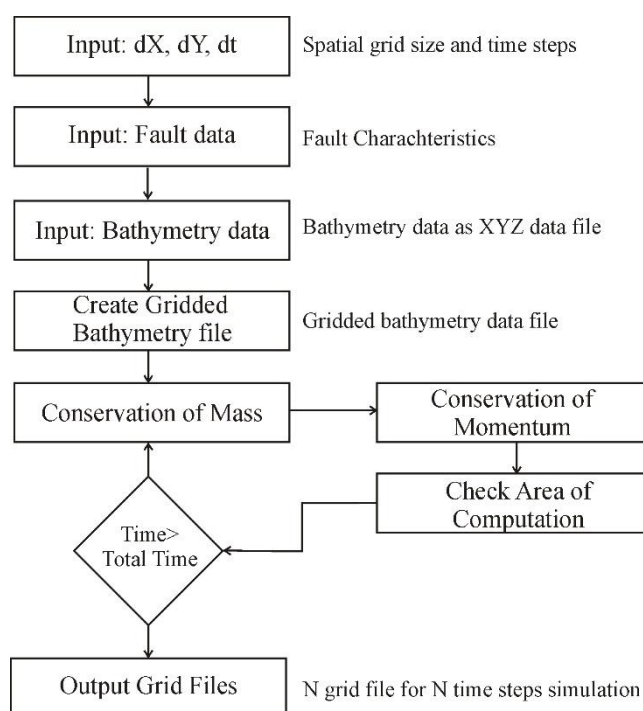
Input: dX, dY, dt

Spatial grid size and time steps

Input: Fault data

Fault Charachteristics

Input: Bathymetry data

Bathymetry data as XYZ data file

Create Gridded Bathymetry file

Gridded bathymetry data file

Conservation of Mass

Conservation of Momentum

Check Area of Computation

Time> Total Time

Output Grid Files

N grid file for N time steps simulation